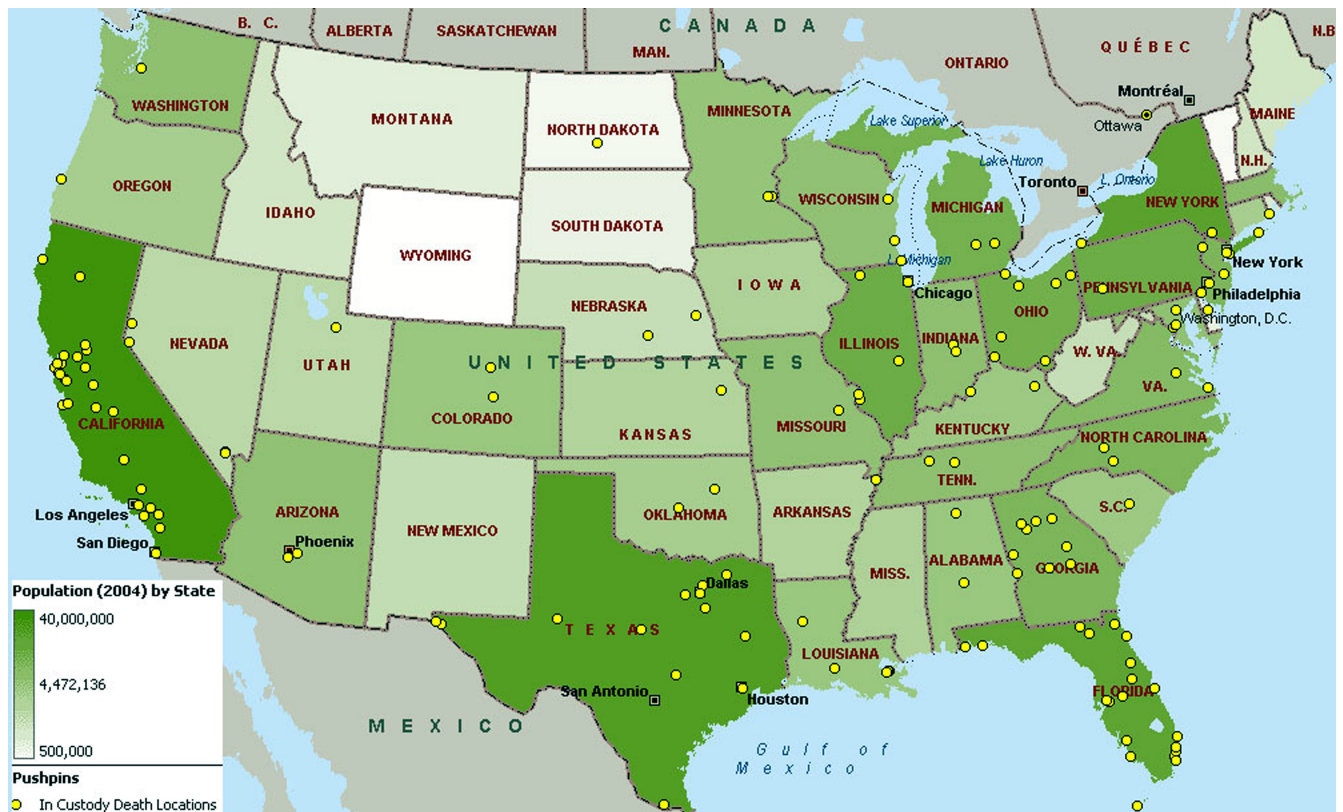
B. C.
ALBERTA
SASKATCHEWAN
CANADA
MAN.
ONTARIO
QUÉBEC
N.B.
Montréal
Ottawa
MAINE
N.H.
WASHINGTON
MONTANA
NORTH DAKOTA
MINNESOTA
Lake Superior
Lake Huron
Toronto
L. Ontario
OREGON
IDAHO
WISCONSIN
MICHIGAN
NEW YORK
SOUTH DAKOTA
WYOMING
L. Michigan
New York
Chicago
PENNSYLVANIA
Philadelphia
IOWA
NEBRASKA
OHIO
Washington, D.C.
NEVADA
UTAH
ILLINOIS
INDIANA
UNITED STATES
W. VA.
COLORADO
VA.
CALIFORNIA
KANSAS
MISSOURI
KENTUCKY
NORTH CAROLINA
TENN.
ARIZONA
OKLAHOMA
ARKANSAS
S.C.
Los Angeles
NEW MEXICO
San Diego
Phoenix
ALABAMA
GEORGIA
MISS.
Dallas
TEXAS
LOUISIANA
FLORIDA
San Antonio
Houston
MEXICO
Gulf of Mexico
Population (2004) by State
40,000,000
4,472,136
500,000
Pushpins
In Custody Death Locations